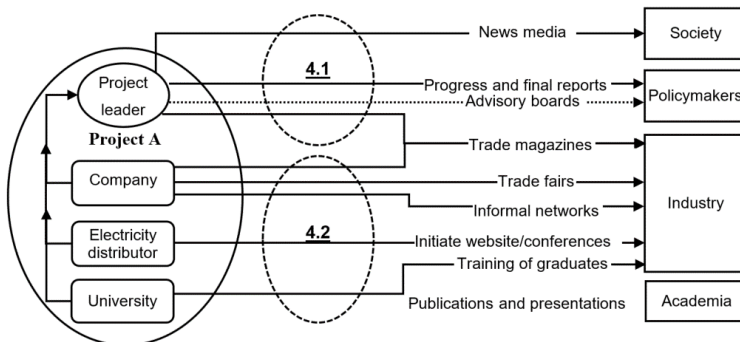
Project leader

Project A

Company

Electricity distributor

University

4.1

4.2

News media

Progress and final reports

Advisory boards

Trade magazines

Trade fairs

Informal networks

Initiate website/conferences

Training of graduates

Publications and presentations

Society

Policymakers

Industry

Academia